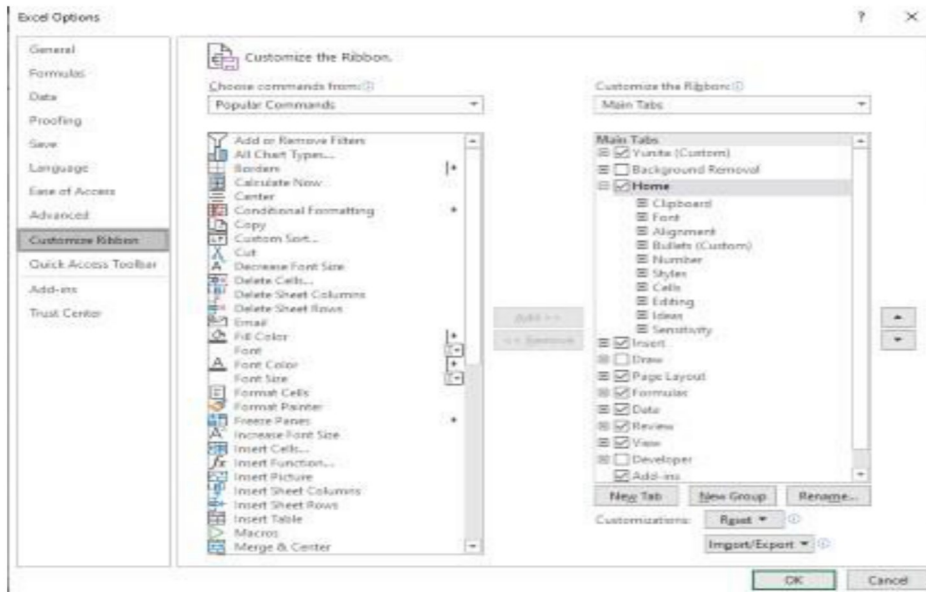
Excel Options

? ×

General
Formulas
Data
Proofing
Save
Language
Ease of Access
Advanced
Customize Ribbon
Quick Access Toolbar
Add-ins
Trust Center

Customize the Ribbon.

Choose commands from:
Popular Commands

Add or Remove Filters
All Chart Types...
Borders
Calculate Now
Center
Conditional Formatting
Copy
Custom Sort...
Cut
Decrease Font Size
Delete Cells...
Delete Sheet Columns
Delete Sheet Rows
Email
Fill Color
Font
Font Color
Font Size
Format Cells
Format Painter
Freeze Panes
Increase Font Size
Insert Cells...
Insert Function...
Insert Picture
Insert Sheet Columns
Insert Sheet Rows
Insert Table
Macros
Merge & Center

Add >>
<< Remove

Customize the Ribbon:
Main Tabs

Main Tabs
Yunita (Custom)
Background Removal
Home
Clipboard
Font
Alignment
Bullets (Custom)
Number
Styles
Cells
Editing
Ideas
Sensitivity
Insert
Draw
Page Layout
Formulas
Data
Review
View
Developer
Add-ins

New Tab
New Group
Rename...

Customizations:
Reset ▾
Import/Export ▾

OK
Cancel